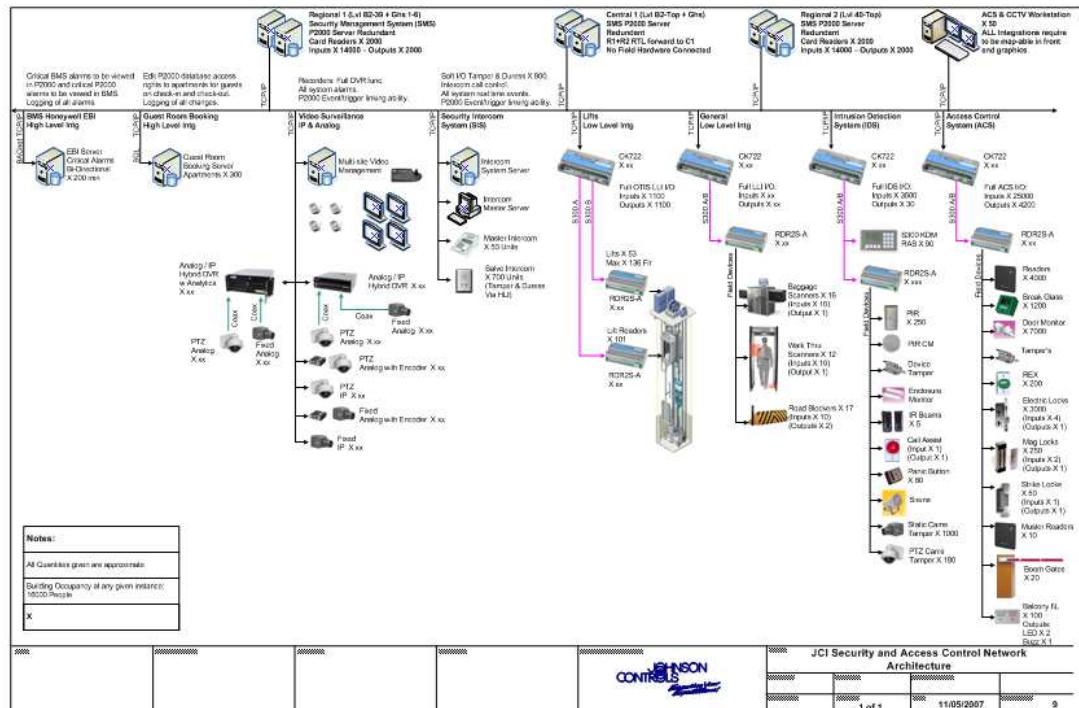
Regional 1 (Lvl B2-39 + Gfs 1-6)
Security Management System (SMS)
P2000 Server Redundant
Card Readers X 2000
Inputs X 14000 - Outputs X 2000

Central 1 (Lvl B2-Top + Gfs)
SMS P2000 Server
Redundant
R1+R2 RTL forward to C1
No Field Hardware Connected

Regional 2 (Lvl 40-Top)
SMS P2000 Server
Redundant
Card Readers X 2000
Inputs X 14000 - Outputs X 2000

ACS & CCTV Workstation
X 50
ALL Integrations require to be map-able in front and graphics

Critical BMS alarms to be viewed in P2000 and critical P2000 alarms to be viewed in BMS. Logging of all alarms.

Edit P2000 database access rights to apartments for guests on check-in and check-out. Logging of all changes.

Recorders: Full DVR func. All system alarms. P2000 Event/trigger timing ability.

Soft I/O Tamper & Duress X 800. Intercom call control. All system real time events. P2000 Event/trigger timing ability.

TCP/IP

BMS Honeywell EBI
High Level Intg

BACnet TCP/IP

EBI Server
Critical Alarms
Bi-Directional
X 200 min

Guest Room Booking
High Level Intg

SQL

Guest Room
Booking Server
Apartments X 300

Video Surveillance
IP & Analog

Multi-site Video
Management

Analog / IP
Hybrid DVR
w Analytics
X xx

Analog / IP
Hybrid DVR X xx

Coax

PTZ
Analog
X xx

Fixed
Analog
X xx

Fixed
Analog X xx

PTZ
Analog X xx

PTZ
Analog with Encoder X xx

PTZ
IP X xx

Fixed
Analog with Encoder X xx

Fixed
IP X xx

Security Intercom
System (SIS)

Intercom
System Server

Intercom
Master Server

Master Intercom
X 50 Units

Salvo Intercom
X 700 Units
(Tamper & Duress
Via HLI)

Lifts
Low Level Intg

CK722
X xx

Full OTIS LLI I/O
Inputs X 1100
Outputs X 1100

S300 A
S300 B

Lifts X 53
Max X 136 Flr

RDR2S-A
X xx

Lift Readers
X 101

RDR2S-A
X xx

General
Low Level Intg

CK722
X xx

Full LLI I/O
Inputs X xx
Outputs X xx

S320 A/B

RDR2S-A
X xx

Field Devices

Baggage
Scanners X 15
(Inputs X 10)
(Output X 1)

Walk Thru
Scanners X 12
(Inputs X 10)
(Output X 1)

Road Blockers X 17
(Inputs X 10)
(Outputs X 2)

Intrusion Detection
System (IDS)

CK722
X xx

Full IDS I/O
Inputs X 3000
Outputs X 30

S320 A/B

S300 KDM
RAS X 90

RDR2S-A
X xxx

Field Devices

PIR
X 250

PIR CM

Device
Tamper

Enclosure
Monitor

IR Beams
X 5

Call Assist
(Input X 1)
(Output X 1)

Panic Button
X 80

Sirens

Static Cams
Tamper X 1000

PTZ Cams
Tamper X 180

Access Control
System (ACS)

CK722
X xx

Full ACS I/O
Inputs X 25000
Outputs X 4200

S320 A/B

RDR2S-A
X xx

Field Devices

Readers
X 4000

Break Glass
X 1200

Door Monitor
X 7000

Tamper's

REX
X 200

Electric Locks
X 3000
(Inputs X 4)
(Outputs X 1)

Mag Locks
X 250
(Inputs X 2)
(Outputs X 1)

Strike Locks
X 50
(Inputs X 1)
(Outputs X 1)

Muster Readers
X 10

Boom Gates
X 20

Balcony NL
X 100
Outputs
LED X 2
Buzz X 1

Notes:

All Quantities given are approximate

Building Occupancy at any given instance: 16000 People

X

JOHNSON CONTROLS

JCI Security and Access Control Network Architecture

1 of 1

11/05/2007

9